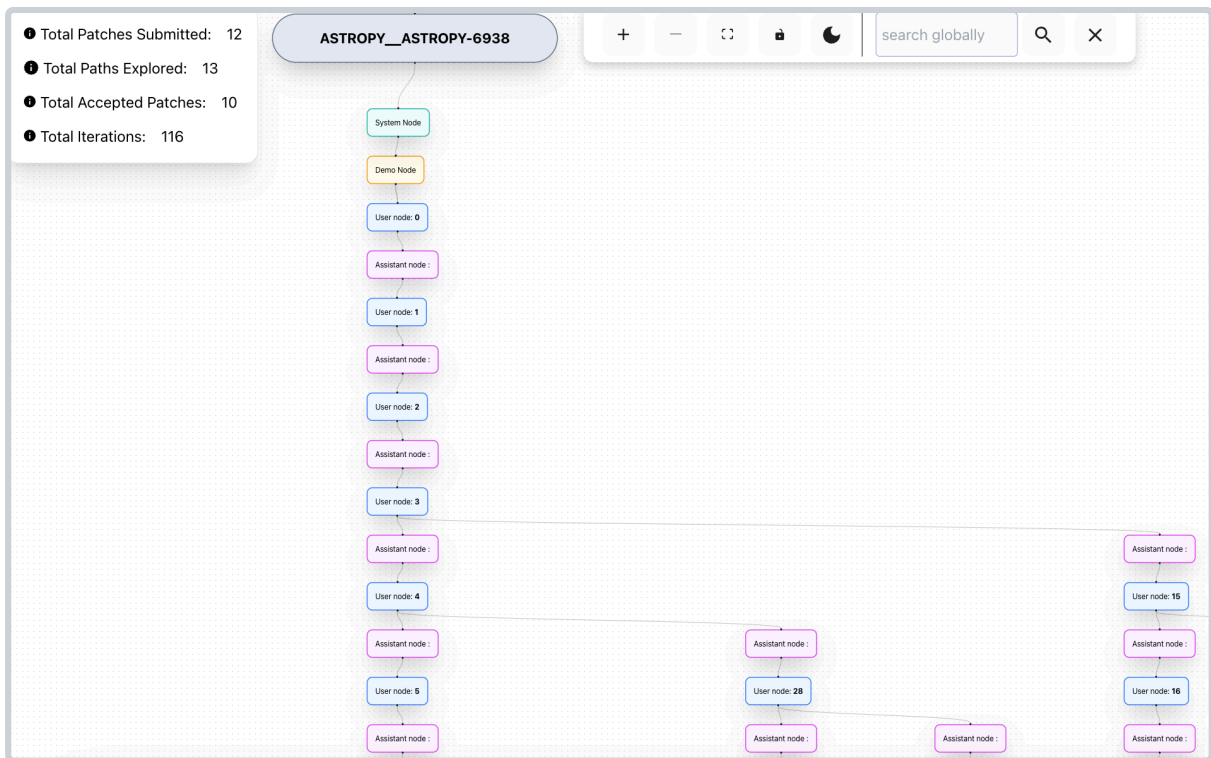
Total Patches Submitted: 12

Total Paths Explored: 13

Total Accepted Patches: 10

Total Iterations: 116

ASTROPY__ASTROPY-6938

+ – search globally ✕

System Node

Demo Node

User node: 0

Assistant node :

User node: 1

Assistant node :

User node: 2

Assistant node :

User node: 3

Assistant node :

User node: 4

Assistant node :

User node: 5

Assistant node :

Assistant node :

User node: 28

Assistant node :

Assistant node :

Assistant node :

User node: 15

Assistant node :

User node: 16

Assistant node :